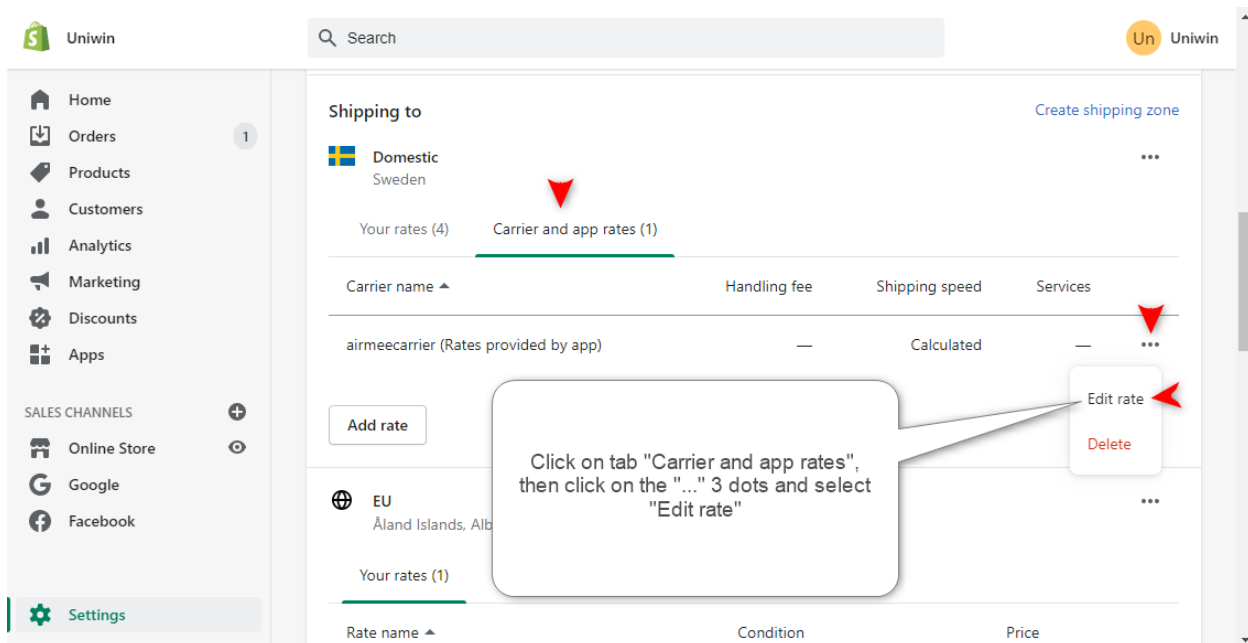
Uniwin

Search

Un Uniwin

Home
Orders 1
Products
Customers
Analytics
Marketing
Discounts
Apps

SALES CHANNELS
Online Store
Google
Facebook

Settings

Shipping to

Create shipping zone

Domestic
Sweden

•••

Your rates (4)

Carrier and app rates (1)

| Carrier name ▲ | Handling fee | Shipping speed | Services |
|---|---|---|---|
| airmeecarrier (Rates provided by app) | — | Calculated | — |

•••

Edit rate

Delete

Add rate

Click on tab "Carrier and app rates", then click on the "..." 3 dots and select "Edit rate"

EU
Åland Islands, Alb

•••

Your rates (1)

Rate name ▲

Condition

Price